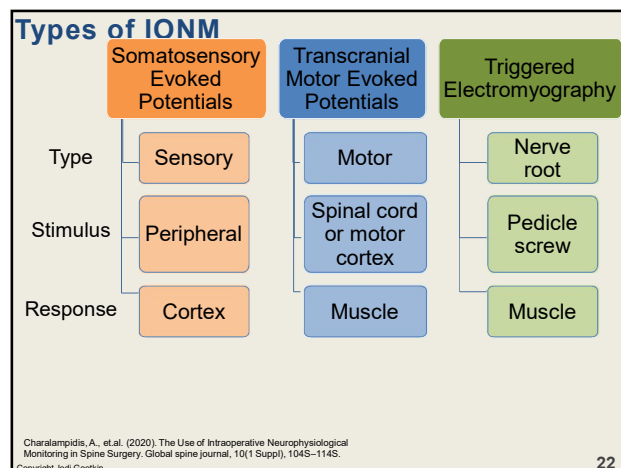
Types of IONM

Somatosensory Evoked Potentials

Transcranial Motor Evoked Potentials

Triggered Electromyography

Type

Stimulus

Response

Sensory

Peripheral

Cortex

Motor

Spinal cord or motor cortex

Muscle

Nerve root

Pedicle screw

Muscle

Charalampidis, A., et.al. (2020). The Use of Intraoperative Neurophysiological Monitoring in Spine Surgery. Global spine journal, 10(1 Suppl), 104S–114S.

Copyright Jodi Gootkin

22